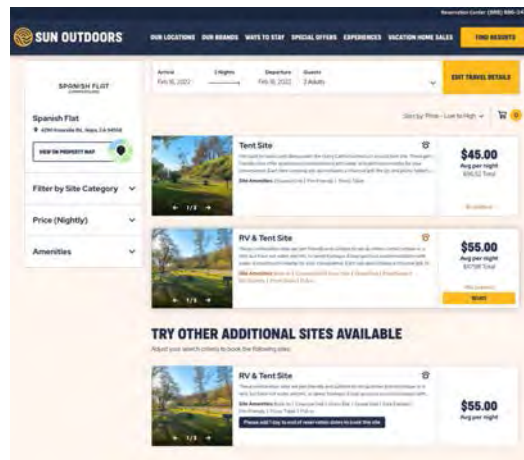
Reservation Center (888) 896-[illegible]

SUN OUTDOORS

OUR LOCATIONS OUR BRANDS WAYS TO STAY SPECIAL OFFERS EXPERIENCES VACATION HOME SALES FIND RESORTS

SPANISH FLAT

Spanish Flat

4290 Knoxville Rd., Napa, CA 94558

VIEW ON PROPERTY MAP

Filter by Site Category

Price (Nightly)

Amenities

Arrival Feb 16, 2022

2 Nights

Departure Feb 18, 2022

Guests 2 Adults

EDIT TRAVEL DETAILS

Sort by: Price - Low to High

Tent Site

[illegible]

Site Amenities: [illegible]

$45.00

Avg per night

$90.52 Total

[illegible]

RV & Tent Site

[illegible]

Site Amenities: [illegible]

$55.00

Avg per night

$117.96 Total

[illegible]

SELECT

TRY OTHER ADDITIONAL SITES AVAILABLE

Adjust your search criteria to book the following sites:

RV & Tent Site

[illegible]

Site Amenities: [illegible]

Please add 1 day to end of reservation dates to book this site

$55.00

Avg per night